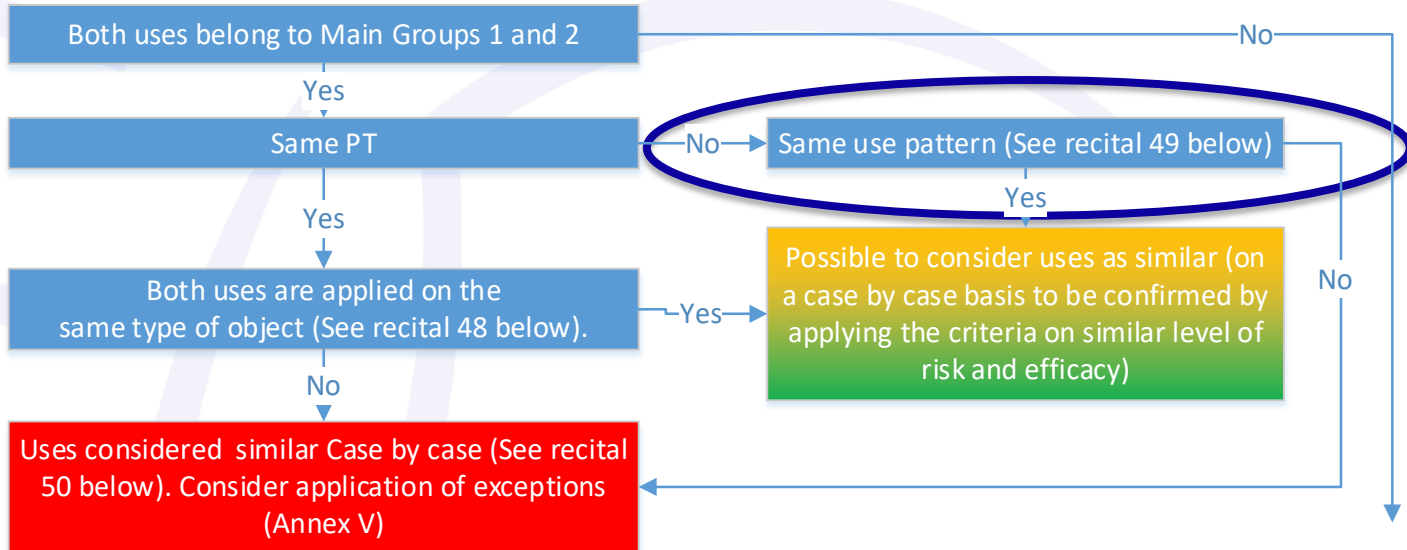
Both uses belong to Main Groups 1 and 2

No

Yes

Same PT

No

Same use pattern (See recital 49 below)

Yes

Yes

Both uses are applied on the same type of object (See recital 48 below).

Yes

Possible to consider uses as similar (on a case by case basis to be confirmed by applying the criteria on similar level of risk and efficacy)

No

No

Uses considered similar Case by case (See recital 50 below). Consider application of exceptions (Annex V)